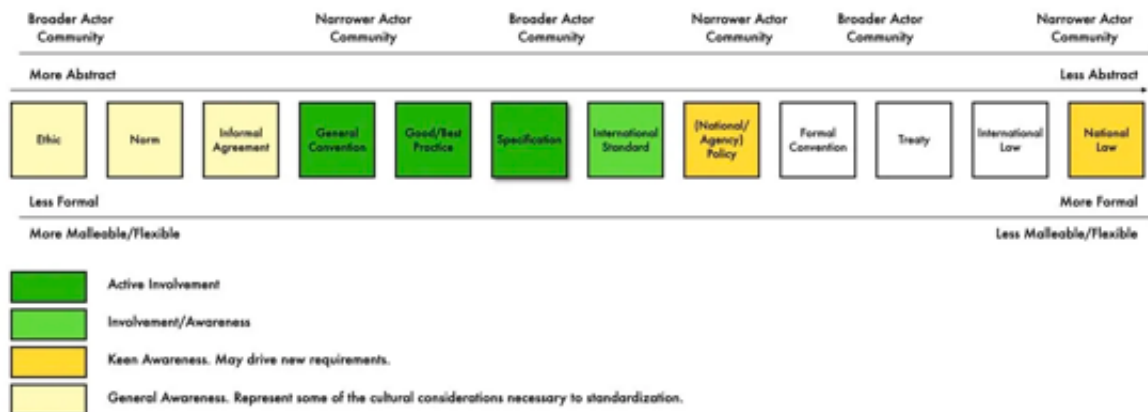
Broader Actor Community

Narrower Actor Community

Broader Actor Community

Narrower Actor Community

Broader Actor Community

Narrower Actor Community

More Abstract

Less Abstract

Ethic

Norm

Informal Agreement

General Convention

Good/Best Practice

Specification

International Standard

(National/ Agency) Policy

Formal Convention

Treaty

International Law

National Law

Less Formal

More Formal

More Malleable/Flexible

Less Malleable/Flexible

Active Involvement

Involvement/Awareness

Keen Awareness. May drive new requirements.

General Awareness. Represent some of the cultural considerations necessary to standardization.